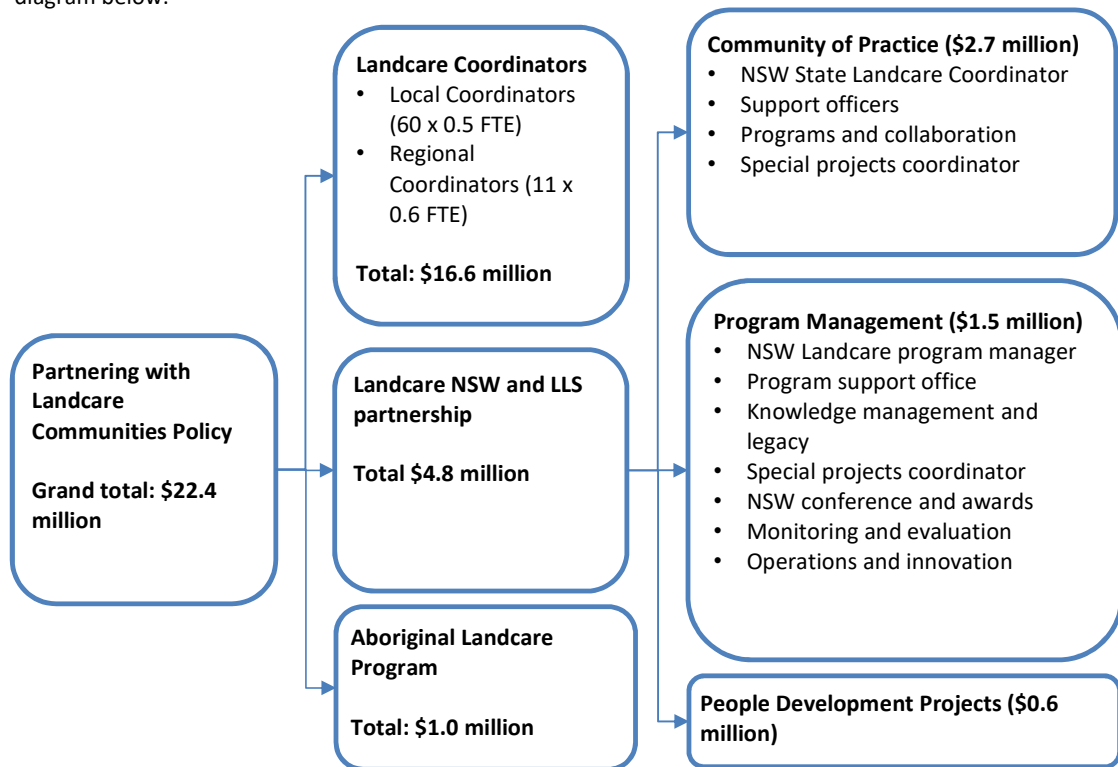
diagram below:

**Partnering with Landcare Communities Policy**

**Grand total: $22.4 million**

**Landcare Coordinators**
- Local Coordinators (60 x 0.5 FTE)
- Regional Coordinators (11 x 0.6 FTE)

**Total: $16.6 million**

**Landcare NSW and LLS partnership**

**Total $4.8 million**

**Aboriginal Landcare Program**

**Total: $1.0 million**

**Community of Practice ($2.7 million)**
- NSW State Landcare Coordinator
- Support officers
- Programs and collaboration
- Special projects coordinator

**Program Management ($1.5 million)**
- NSW Landcare program manager
- Program support office
- Knowledge management and legacy
- Special projects coordinator
- NSW conference and awards
- Monitoring and evaluation
- Operations and innovation

**People Development Projects ($0.6 million)**